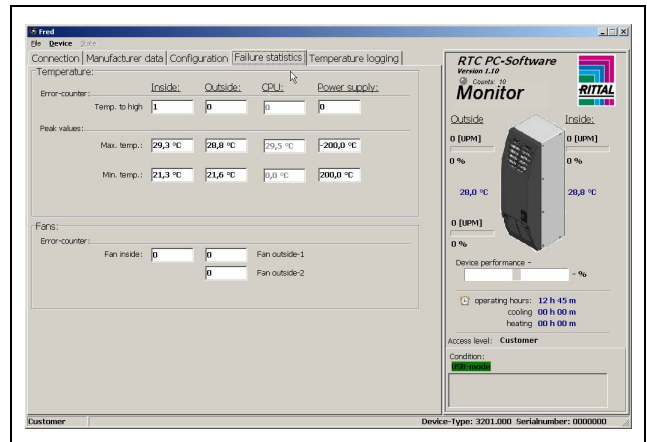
Fred

File Device State

Connection | Manufacturer data | Configuration | Failure statistics | Temperature logging

Temperature:

Error-counter:

| | Inside: | Outside: | CPU: | Power supply: |
|---|---|---|---|---|
| Temp. to high | 1 | 0 | 0 | 0 |

Peak values:

| | | | | |
|---|---|---|---|---|
| Max. temp.: | 29,3 °C | 28,8 °C | 29,5 °C | -200,0 °C |
| Min. temp.: | 21,3 °C | 21,6 °C | 0,0 °C | 200,0 °C |

Fans:

Error-counter:

Fan inside: 0

0 Fan outside-1

0 Fan outside-2

RTC PC-Software
Version 1.10
Counts: 10
Monitor

RITTAL

Outside

Inside:

0 [UPM]

0 %

0 [UPM]

0 %

28,0 °C

28,8 °C

0 [UPM]

0 %

Device performance -

- %

operating hours: 12 h 45 m
cooling 00 h 00 m
heating 00 h 00 m

Access level: Customer

Condition:
USB-mode

Customer

Device-Type: 3201.000 Serialnumber: 0000000